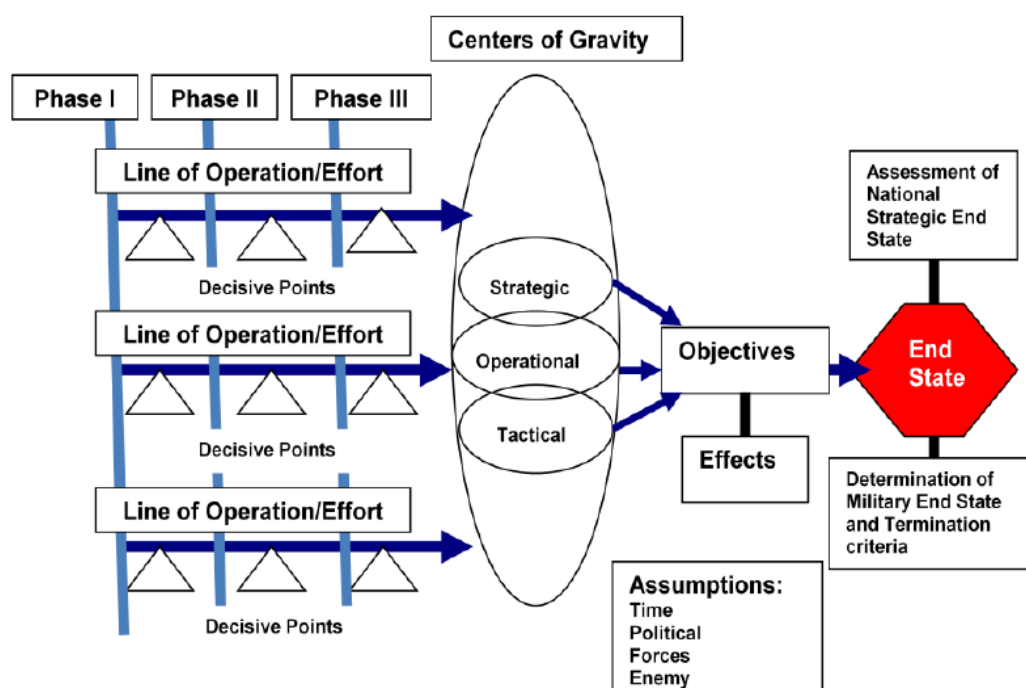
Centers of Gravity

Phase I

Phase II

Phase III

Line of Operation/Effort

Decisive Points

Line of Operation/Effort

Decisive Points

Line of Operation/Effort

Decisive Points

Strategic

Operational

Tactical

Objectives

Effects

Assessment of National Strategic End State

End State

Determination of Military End State and Termination criteria

Assumptions:
Time
Political
Forces
Enemy